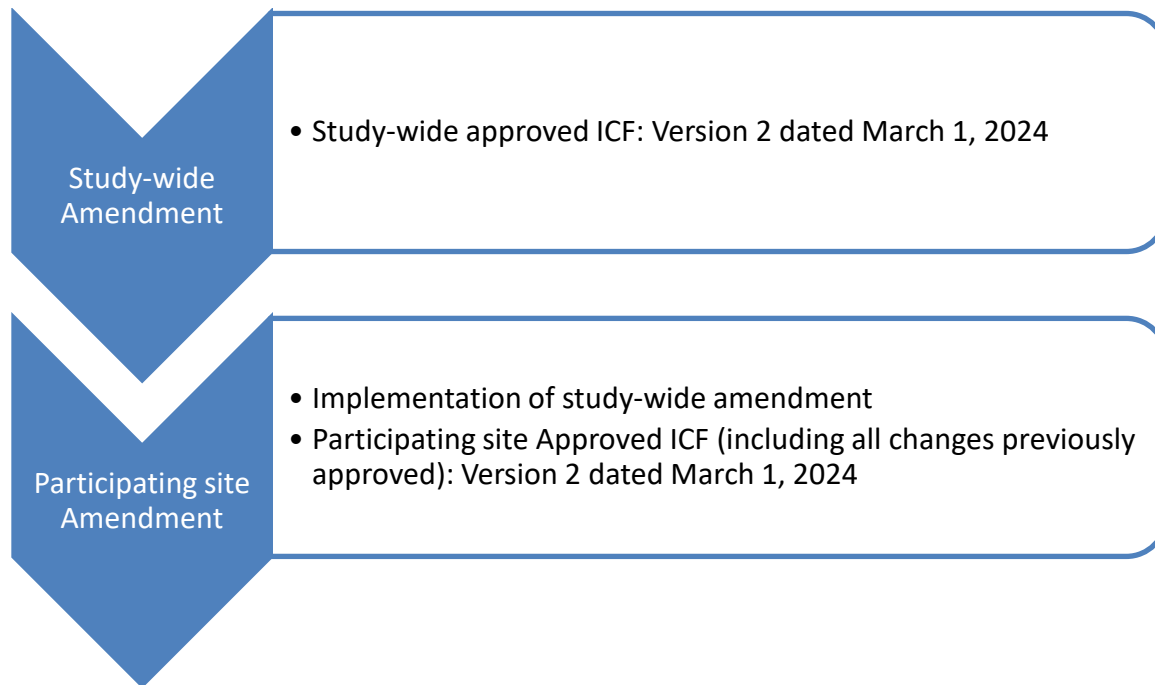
Study-wide Amendment

• Study-wide approved ICF: Version 2 dated March 1, 2024

Participating site Amendment

• Implementation of study-wide amendment
• Participating site Approved ICF (including all changes previously approved): Version 2 dated March 1, 2024